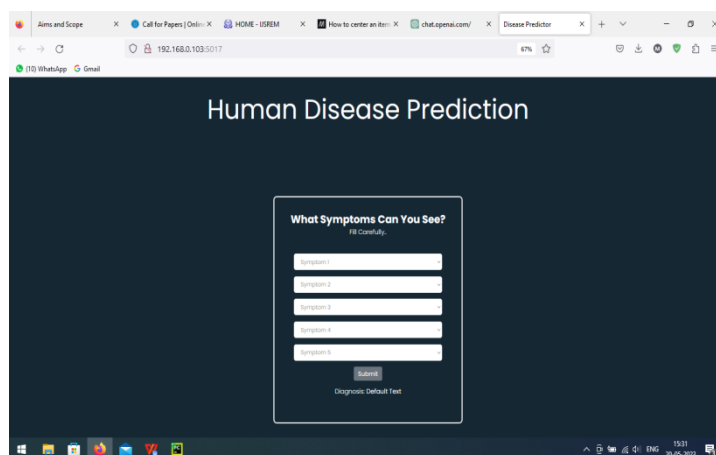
Aims and Scope ×
Call for Papers | Onlin ×
HOME - IJSREM ×
How to center an item ×
chat.openai.com/ ×
Disease Predictor ×

192.168.0.103:5017
67%

(10) WhatsApp
Gmail

Human Disease Prediction

What Symptoms Can You See?
Fill Carefully..

Symptom 1
Symptom 2
Symptom 3
Symptom 4
Symptom 5

Submit

Diagnosis: Default Text

ENG
15:31
20-05-2023